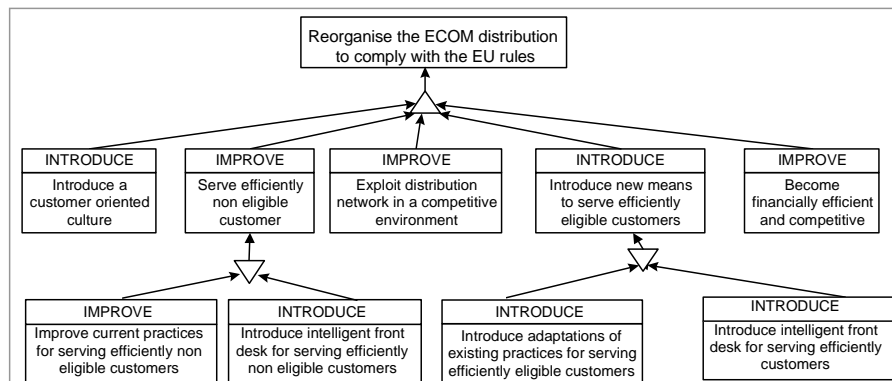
Reorganise the ECOM distribution to comply with the EU rules

INTRODUCE
Introduce a customer oriented culture

IMPROVE
Serve efficiently non eligible customer

IMPROVE
Exploit distribution network in a competitive environment

INTRODUCE
Introduce new means to serve efficiently eligible customers

IMPROVE
Become financially efficient and competitive

IMPROVE
Improve current practices for serving efficiently non eligible customers

INTRODUCE
Introduce intelligent front desk for serving efficiently non eligible customers

INTRODUCE
Introduce adaptations of existing practices for serving efficiently eligible customers

INTRODUCE
Introduce intelligent front desk for serving efficiently customers